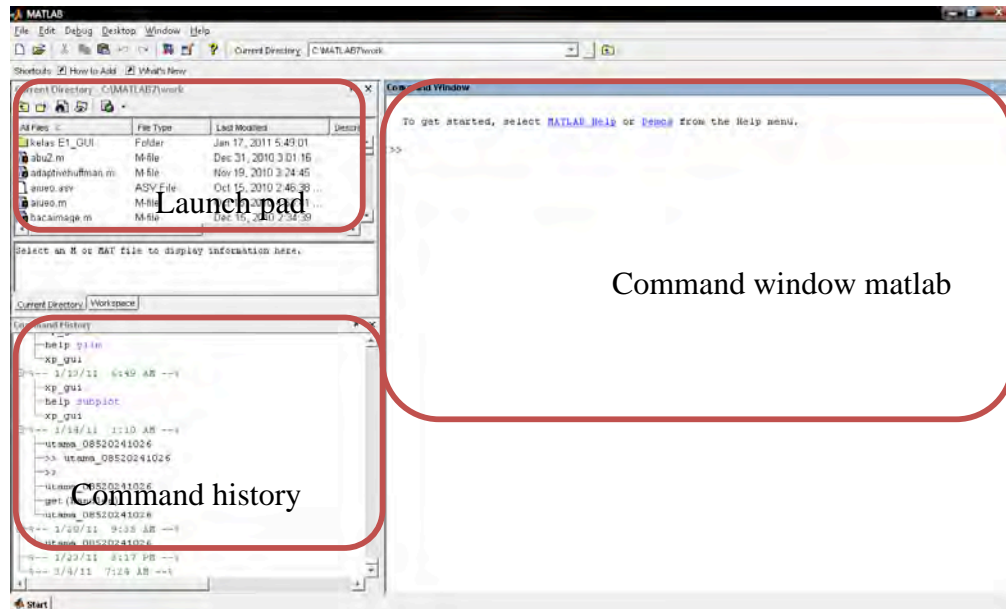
MATLAB

File Edit Debug Desktop Window Help

Current Directory: C:\MATLAB7\work

Shortcuts How to Add What's New

Current Directory - C:\MATLAB7\work

| All Files | File Type | Last Modified | Descri |
|---|---|---|---|
| kelas E1_GUI | Folder | Jan 17, 2011 5:49:01 | |
| abu2.m | M-file | Dec 31, 2010 3:01:16 | |
| adaptivehuffman.m | M-file | Nov 19, 2010 3:24:45 | |
| aiueo.asv | ASV File | Oct 15, 2010 2:46:38 ... | |
| aiueo.m | M-file | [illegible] | |
| bacaimage.m | M-file | Dec 15, 2010 2:34:39 | |

Launch pad

Select an M or MAT file to display information here.

Current Directory Workspace

Command History

help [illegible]
xp_gui
%-- 1/10/11 6:49 AM --%
xp_gui
help subplot
xp_gui
%-- 1/14/11 1:10 AM --%
utama_08520241026
>> utama_08520241026
>>
utama_08520241026
get([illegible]
utama_08520241026
%-- 1/20/11 9:35 AM --%
utama_08520241026
%-- 1/23/11 8:17 PM --%
%-- 3/4/11 7:24 AM --%

Command history

Command Window

To get started, select MATLAB Help or Demos from the Help menu.

>>

Command window matlab

Start